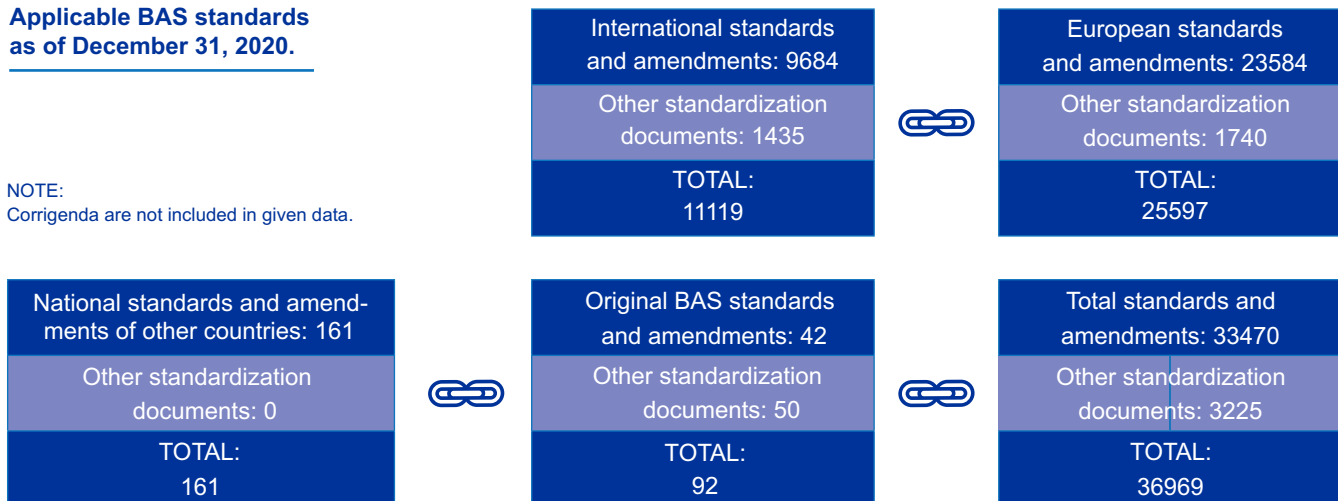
Applicable BAS standards as of December 31, 2020.

NOTE:
Corrigenda are not included in given data.

International standards and amendments: 9684

Other standardization documents: 1435

TOTAL:
11119

European standards and amendments: 23584

Other standardization documents: 1740

TOTAL:
25597

National standards and amendments of other countries: 161

Other standardization documents: 0

TOTAL:
161

Original BAS standards and amendments: 42

Other standardization documents: 50

TOTAL:
92

Total standards and amendments: 33470

Other standardization documents: 3225

TOTAL:
36969